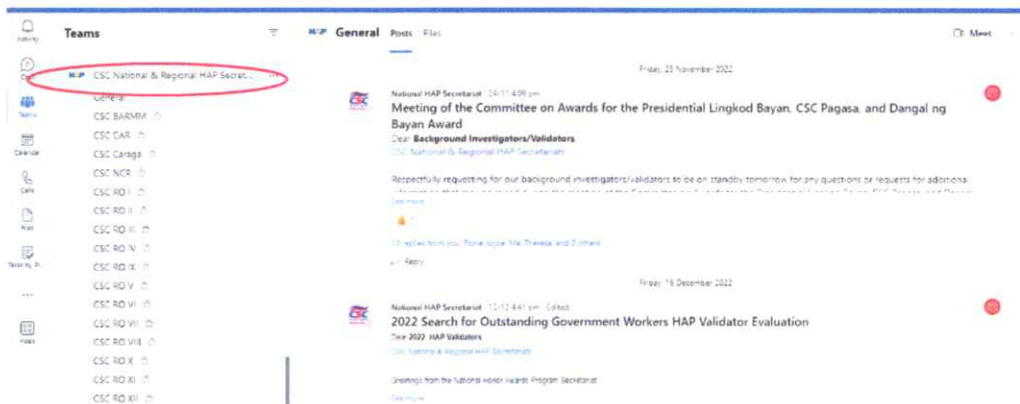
Activity

Chat

Teams

Calendar

Calls

Files

Tasks by Pl...

...

Apps

Teams

CSC National & Regional HAP Secret... ...

General

CSC BARMM

CSC CAR

CSC Caraga

CSC NCR

CSC RO I

CSC RO II

CSC RO III

CSC RO IV

CSC RO IX

CSC RO V

CSC RO VI

CSC RO VII

CSC RO VIII

CSC RO X

CSC RO XI

CSC RO XII

HAP General Posts Files

Meet

Friday, 25 November 2022

National HAP Secretariat 24/11 4:09 pm

Meeting of the Committee on Awards for the Presidential Lingkod Bayan, CSC Pagasa, and Dangal ng Bayan Award

Dear Background Investigators/Validators

CSC National & Regional HAP Secretariats

Respectfully requesting for our background investigators/validators to be on standby tomorrow for any questions or requests for additional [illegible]

See more

13 replies from you, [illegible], Ma. Theresa, and 3 others

Reply

Friday, 16 December 2022

National HAP Secretariat 12/12 4:41 pm Edited

2022 Search for Outstanding Government Workers HAP Validator Evaluation

Dear 2022 HAP Validators

CSC National & Regional HAP Secretariats

Greetings from the National Honor Awards Program Secretariat

See more